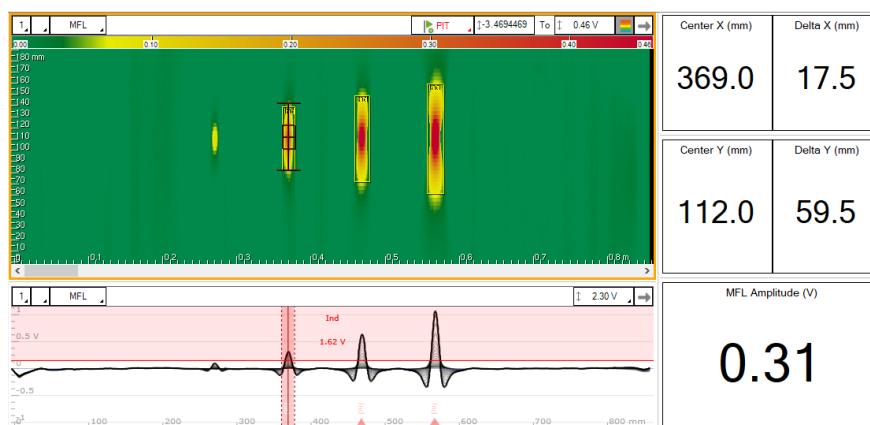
1 MFL PIT -3.4694469 To 0.46 V

0.00 0.10 0.20 0.30 0.40 0.46

180 mm
170
160
150
140
130
120
110
100
90
80
70
60
50
40
30
20
10
0

0.1 0.2 0.3 0.4 0.5 0.6 0.7 0.8 m

| Center X (mm) | Delta X (mm) |
|---|---|
| 369.0 | 17.5 |

| Center Y (mm) | Delta Y (mm) |
|---|---|
| 112.0 | 59.5 |

1 MFL 2.30 V

1
0.5 V
0
-0.5
-1

Ind
1.62 V

100 200 300 400 500 600 700 800 mm

MFL Amplitude (V)

0.31